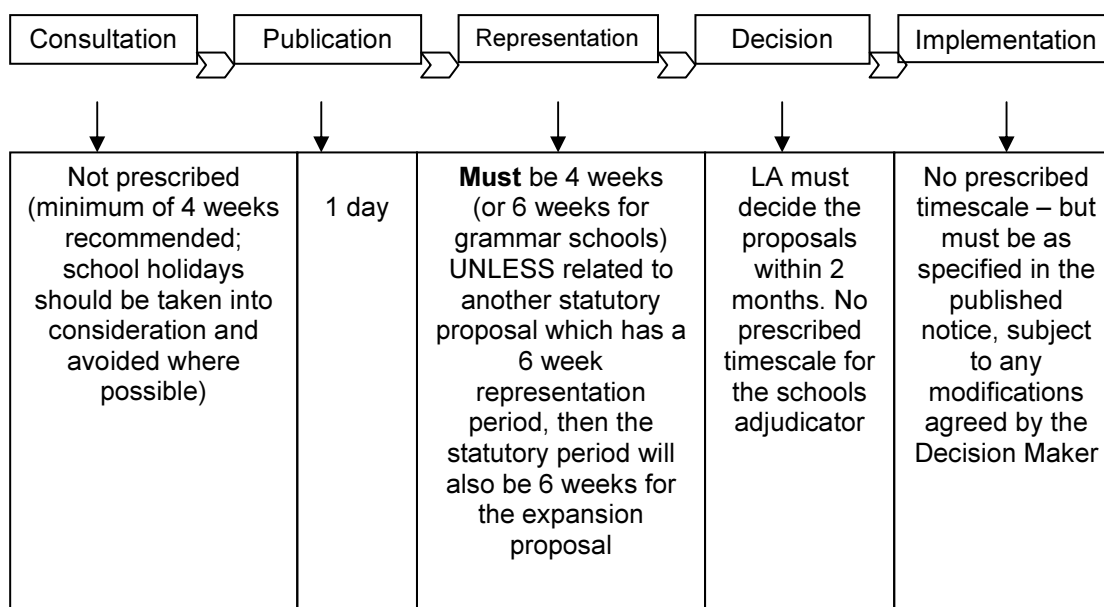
| Consultation | Publication | Representation | Decision | Implementation |
|---|---|---|---|---|
| Not prescribed (minimum of 4 weeks recommended; school holidays should be taken into consideration and avoided where possible) | 1 day | **Must** be 4 weeks (or 6 weeks for grammar schools) UNLESS related to another statutory proposal which has a 6 week representation period, then the statutory period will also be 6 weeks for the expansion proposal | LA must decide the proposals within 2 months. No prescribed timescale for the schools adjudicator | No prescribed timescale – but must be as specified in the published notice, subject to any modifications agreed by the Decision Maker |